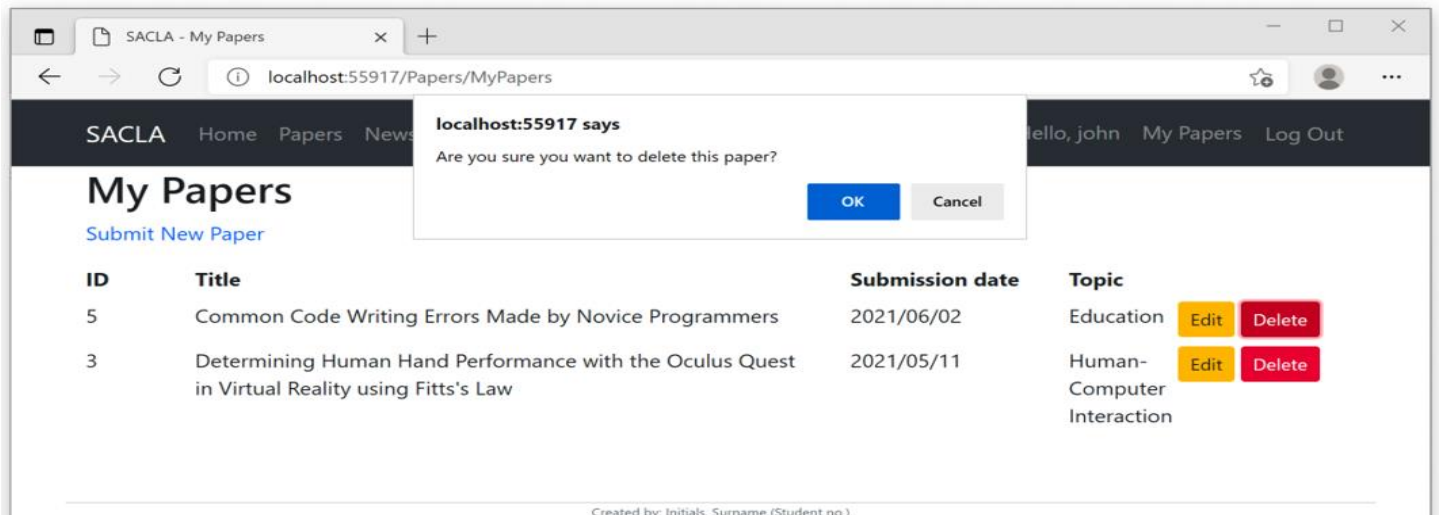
SACLA - My Papers

localhost:55917/Papers/MyPapers

SACLA Home Papers News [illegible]ello, john My Papers Log Out

localhost:55917 says

Are you sure you want to delete this paper?

OK Cancel

My Papers

Submit New Paper

| ID | Title | Submission date | Topic | | |
|---|---|---|---|---|---|
| 5 | Common Code Writing Errors Made by Novice Programmers | 2021/06/02 | Education | Edit | Delete |
| 3 | Determining Human Hand Performance with the Oculus Quest in Virtual Reality using Fitts's Law | 2021/05/11 | Human-Computer Interaction | Edit | Delete |

Created by: Initials, Surname (Student no.)